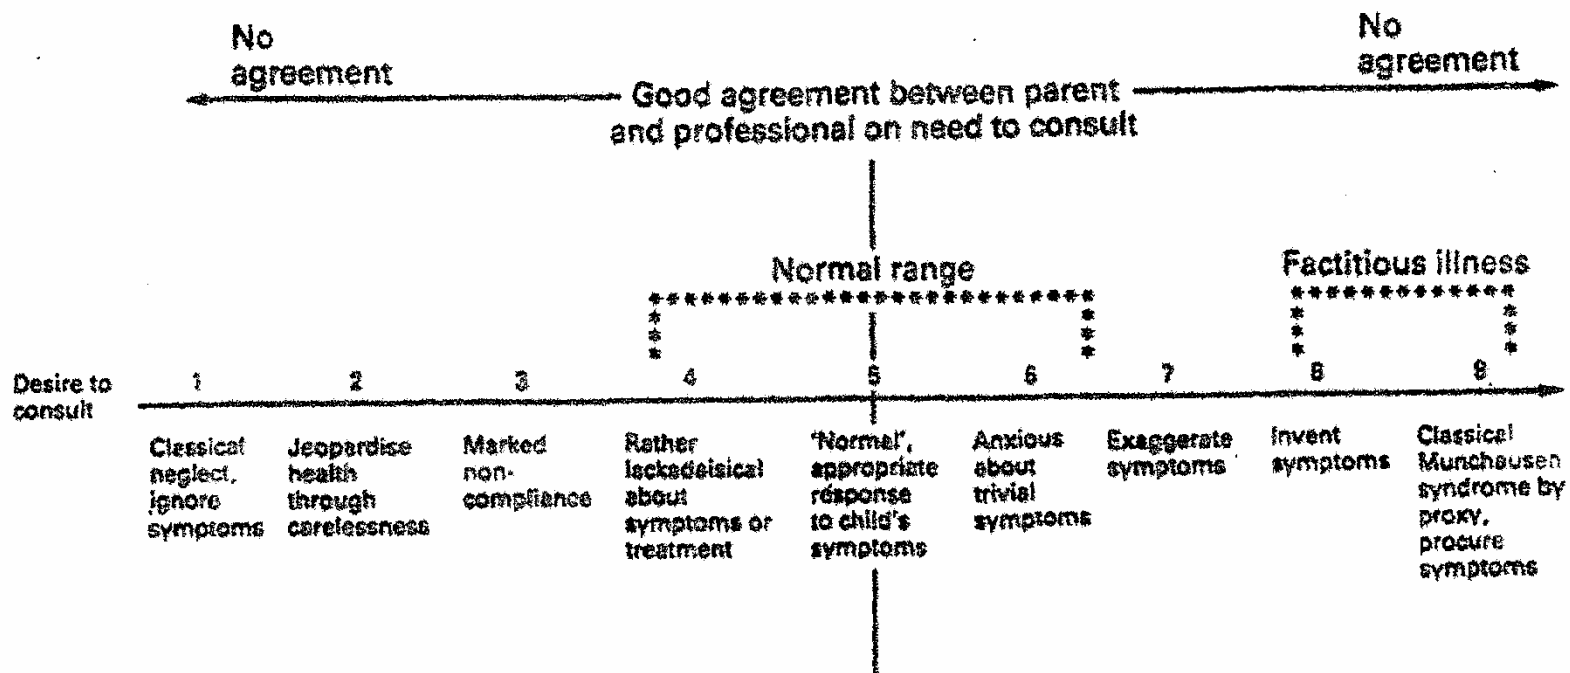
No agreement

Good agreement between parent and professional on need to consult

No agreement

Normal range

Factitious illness

Desire to consult

1

2

3

4

5

6

7

8

9

Classical neglect, ignore symptoms

Jeopardise health through carelessness

Marked non-compliance

Rather lackadaisical about symptoms or treatment

'Normal', appropriate response to child's symptoms

Anxious about trivial symptoms

Exaggerate symptoms

Invent symptoms

Classical Munchausen syndrome by proxy, procure symptoms